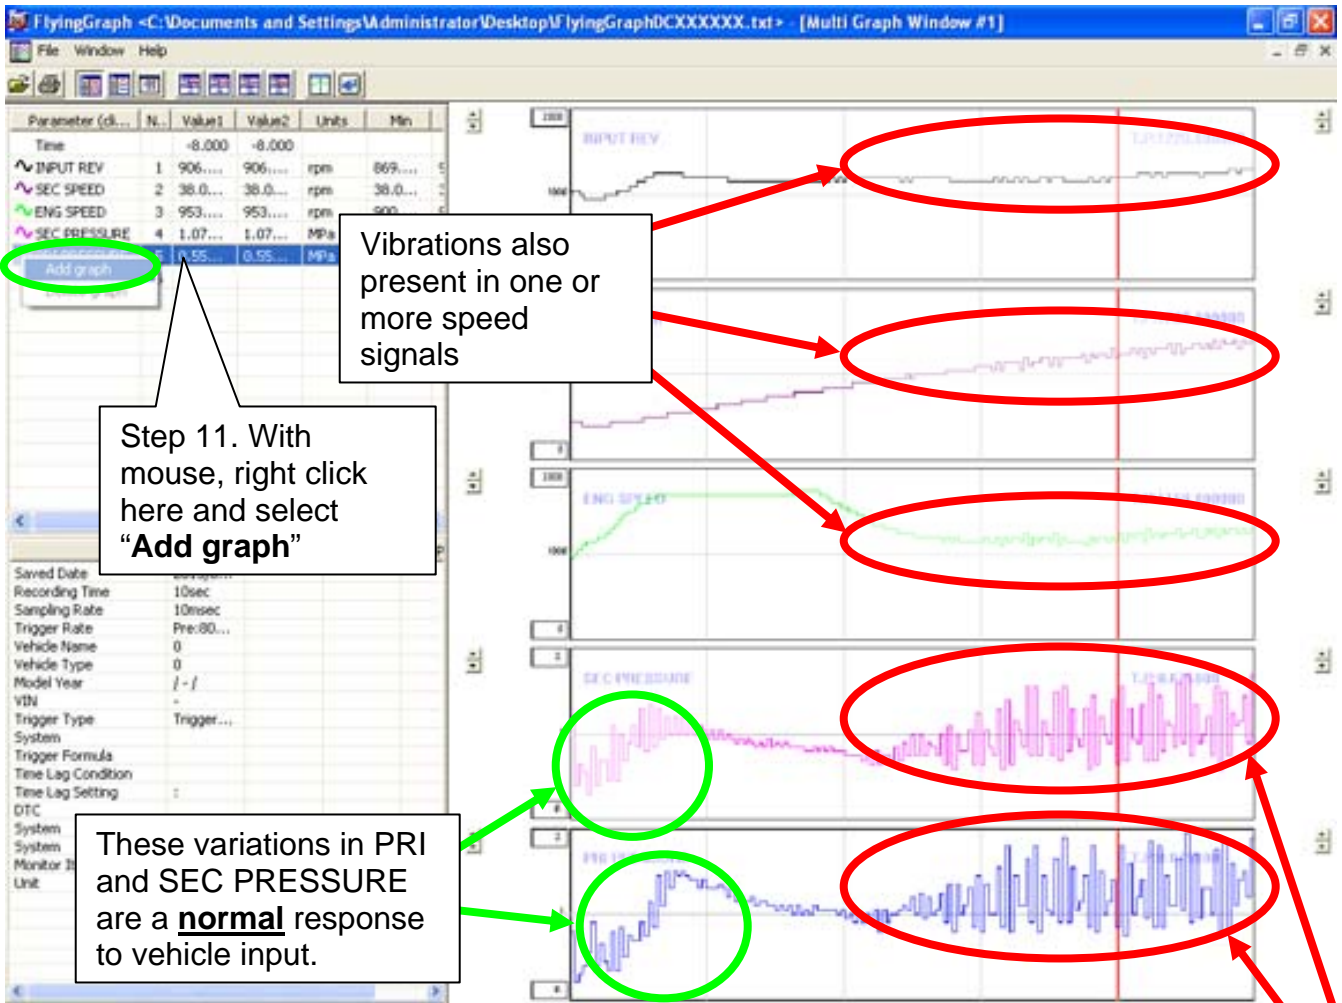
FlyingGraph <C:\Documents and Settings\Administrator\Desktop\FlyingGraph0CXXXXXX.txt> - [Multi Graph Window #1]

File Window Help

| Parameter (di... | N.. | Value1 | Value2 | Units | Min |
|---|---|---|---|---|---|
| Time | | -8.000 | -8.000 | | |
| INPUT REV | 1 | 906.... | 906.... | rpm | 869.... |
| SEC SPEED | 2 | 38.0... | 38.0... | rpm | 38.0... |
| ENG SPEED | 3 | 953.... | 953.... | rpm | 900.... |
| SEC PRESSURE | 4 | 1.07... | 1.07... | MPa | |
| | 5 | 0.55... | 0.55... | MPa | |

Add graph

Vibrations also present in one or more speed signals

Step 11. With mouse, right click here and select "**Add graph**"

Saved Date
Recording Time 10sec
Sampling Rate 10msec
Trigger Rate Pre:80...
Vehicle Name 0
Vehicle Type 0
Model Year / - /
VIN -
Trigger Type Trigger...
System
Trigger Formula
Time Lag Condition
Time Lag Setting
DTC
System
System
Monitor It
Unit

These variations in PRI and SEC PRESSURE are a **normal** response to vehicle input.

INPUT REV
ENG SPEED
SEC PRESSURE
1000
1000
1000
0
0
2
0
2
0